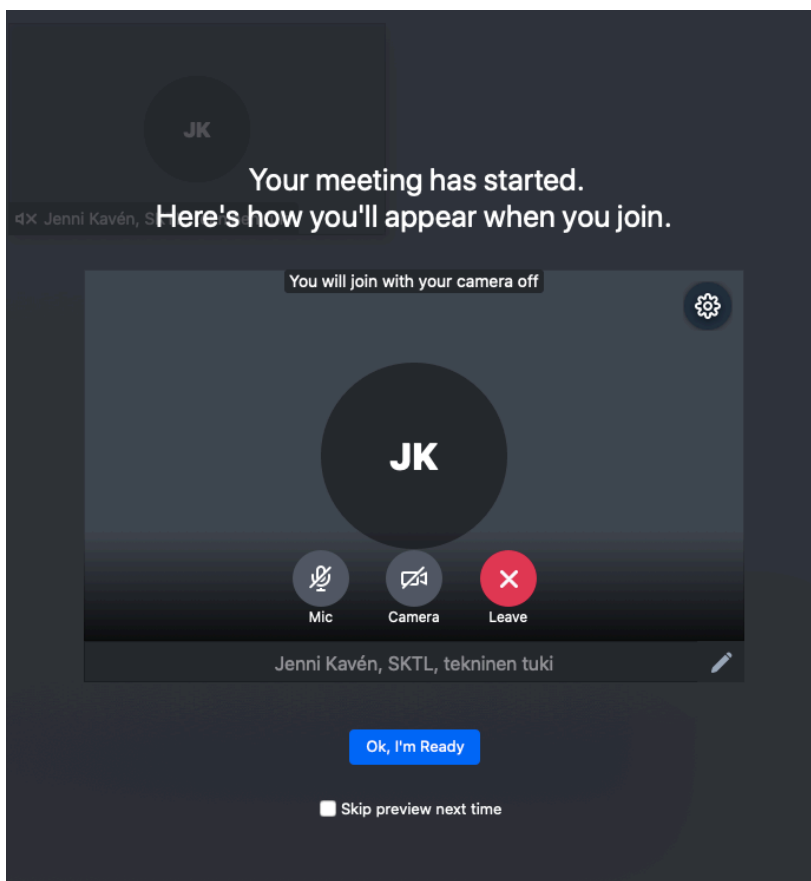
JK

Jenni Kavén, S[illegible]

Your meeting has started.
Here's how you'll appear when you join.

You will join with your camera off

JK

Mic

Camera

Leave

Jenni Kavén, SKTL, tekninen tuki

Ok, I'm Ready

Skip preview next time